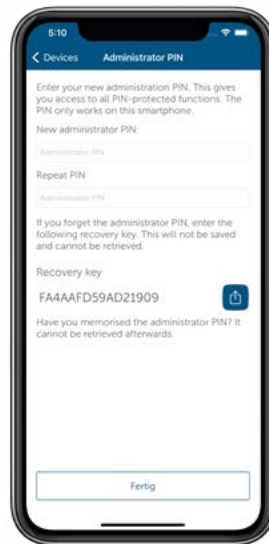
5:10

< Devices Administrator PIN

Enter your new administration PIN. This gives you access to all PIN-protected functions. The PIN only works on this smartphone.

New administrator PIN:

Administrator PIN

Repeat PIN

Administrator PIN

If you forget the administrator PIN, enter the following recovery key. This will not be saved and cannot be retrieved.

Recovery key

FA4AAFD59AD21909

Have you memorised the administrator PIN? It cannot be retrieved afterwards.

Fertig